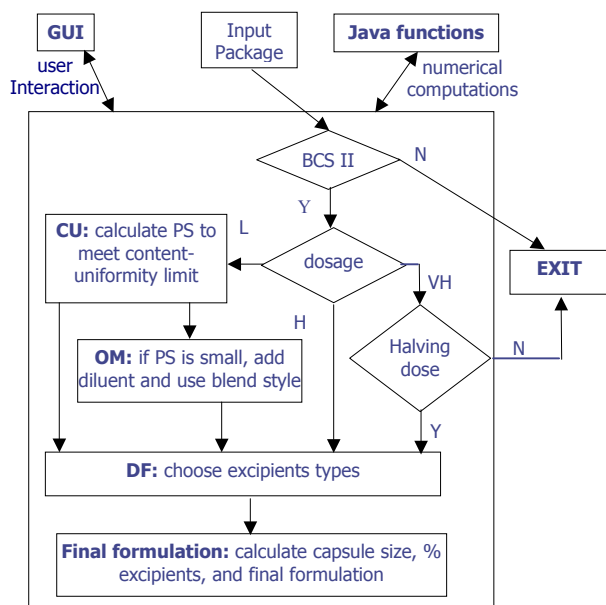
GUI

user Interaction

Input Package

Java functions

numerical computations

BCS II

N

Y

CU: calculate PS to meet content-uniformity limit

L

dosage

VH

EXIT

H

OM: if PS is small, add diluent and use blend style

Halving dose

N

Y

DF: choose excipients types

Final formulation: calculate capsule size, % excipients, and final formulation